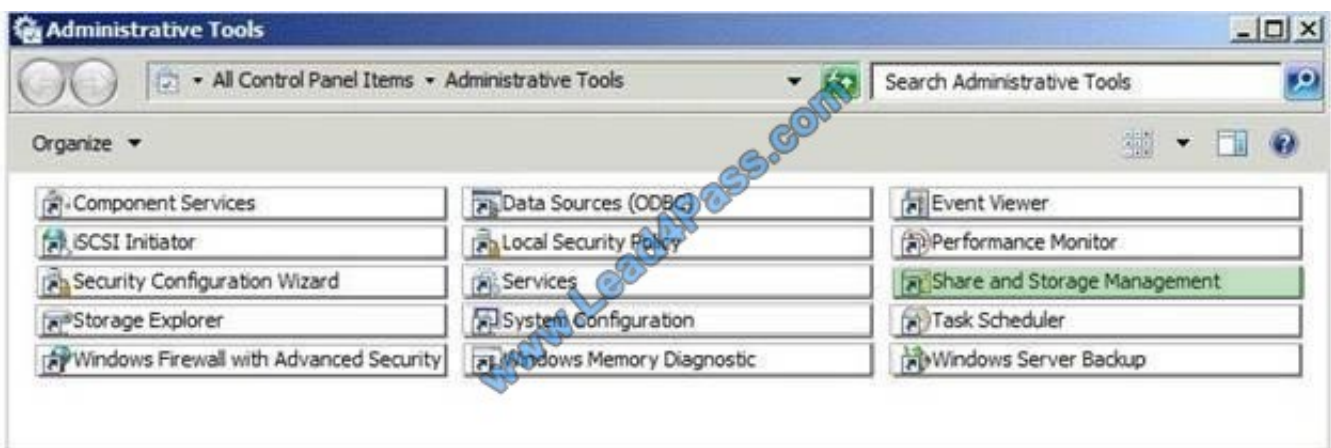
Administrative Tools

All Control Panel Items ▸ Administrative Tools

Search Administrative Tools

Organize ▾

Component Services
Data Sources (ODBC)
Event Viewer
iSCSI Initiator
Local Security Policy
Performance Monitor
Security Configuration Wizard
Services
Share and Storage Management
Storage Explorer
System Configuration
Task Scheduler
Windows Firewall with Advanced Security
Windows Memory Diagnostic
Windows Server Backup

www.Lead4Pass.com